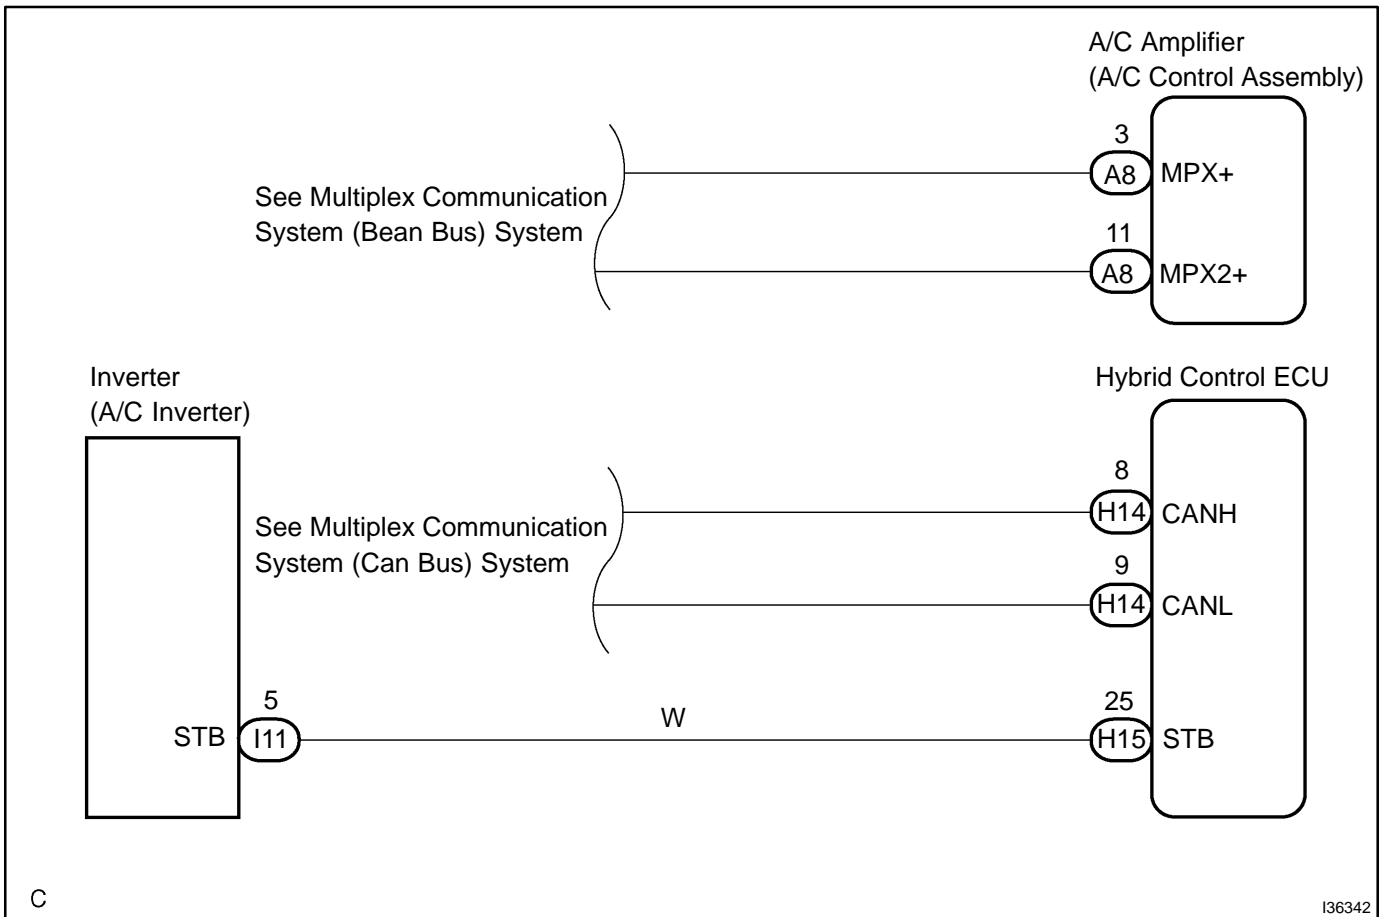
A/C Amplifier
(A/C Control Assembly)

See Multiplex Communication System (Bean Bus) System

3
A8
MPX+

11
A8
MPX2+

Inverter
(A/C Inverter)

Hybrid Control ECU

See Multiplex Communication System (Can Bus) System

8
H14
CANH

9
H14
CANL

STB
5
I11

W

25
H15
STB

C

I36342